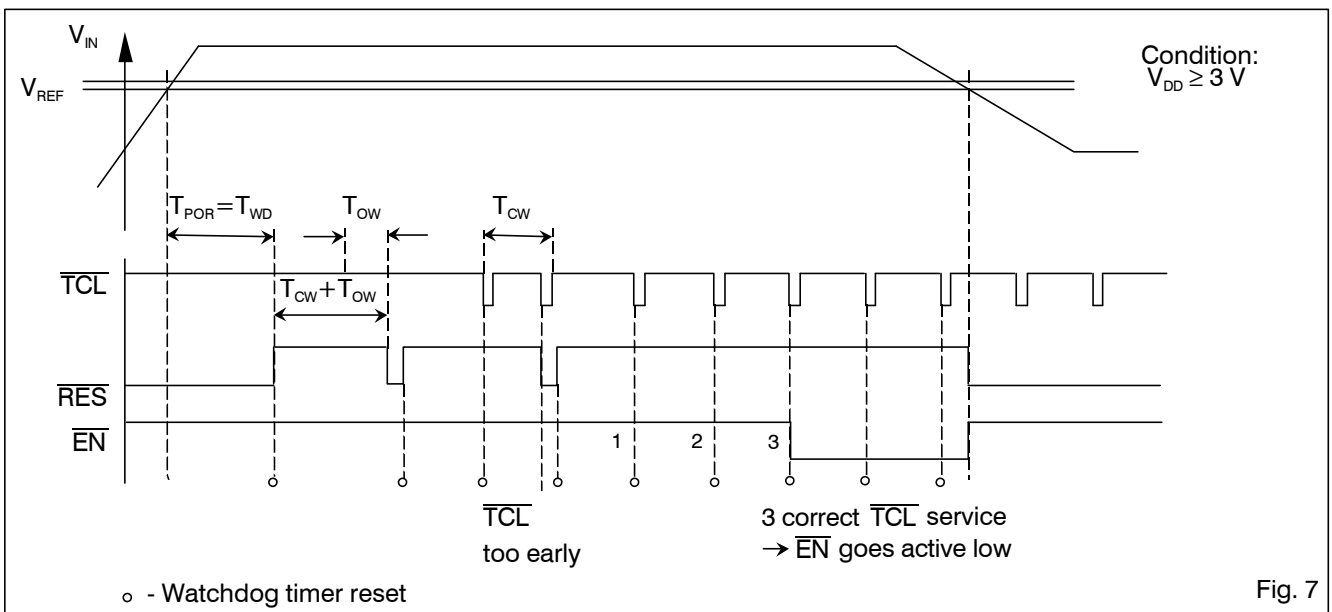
$V_{IN}$

Condition: $V_{DD} \geq 3$ V

$V_{REF}$

$T_{POR} = T_{WD}$ $T_{OW}$ $T_{CW}$

$\overline{TCL}$

$T_{CW} + T_{OW}$

$\overline{RES}$

$\overline{EN}$

1 2 3

$\overline{TCL}$
too early

3 correct $\overline{TCL}$ service
$\rightarrow$ $\overline{EN}$ goes active low

o - Watchdog timer reset

Fig. 7